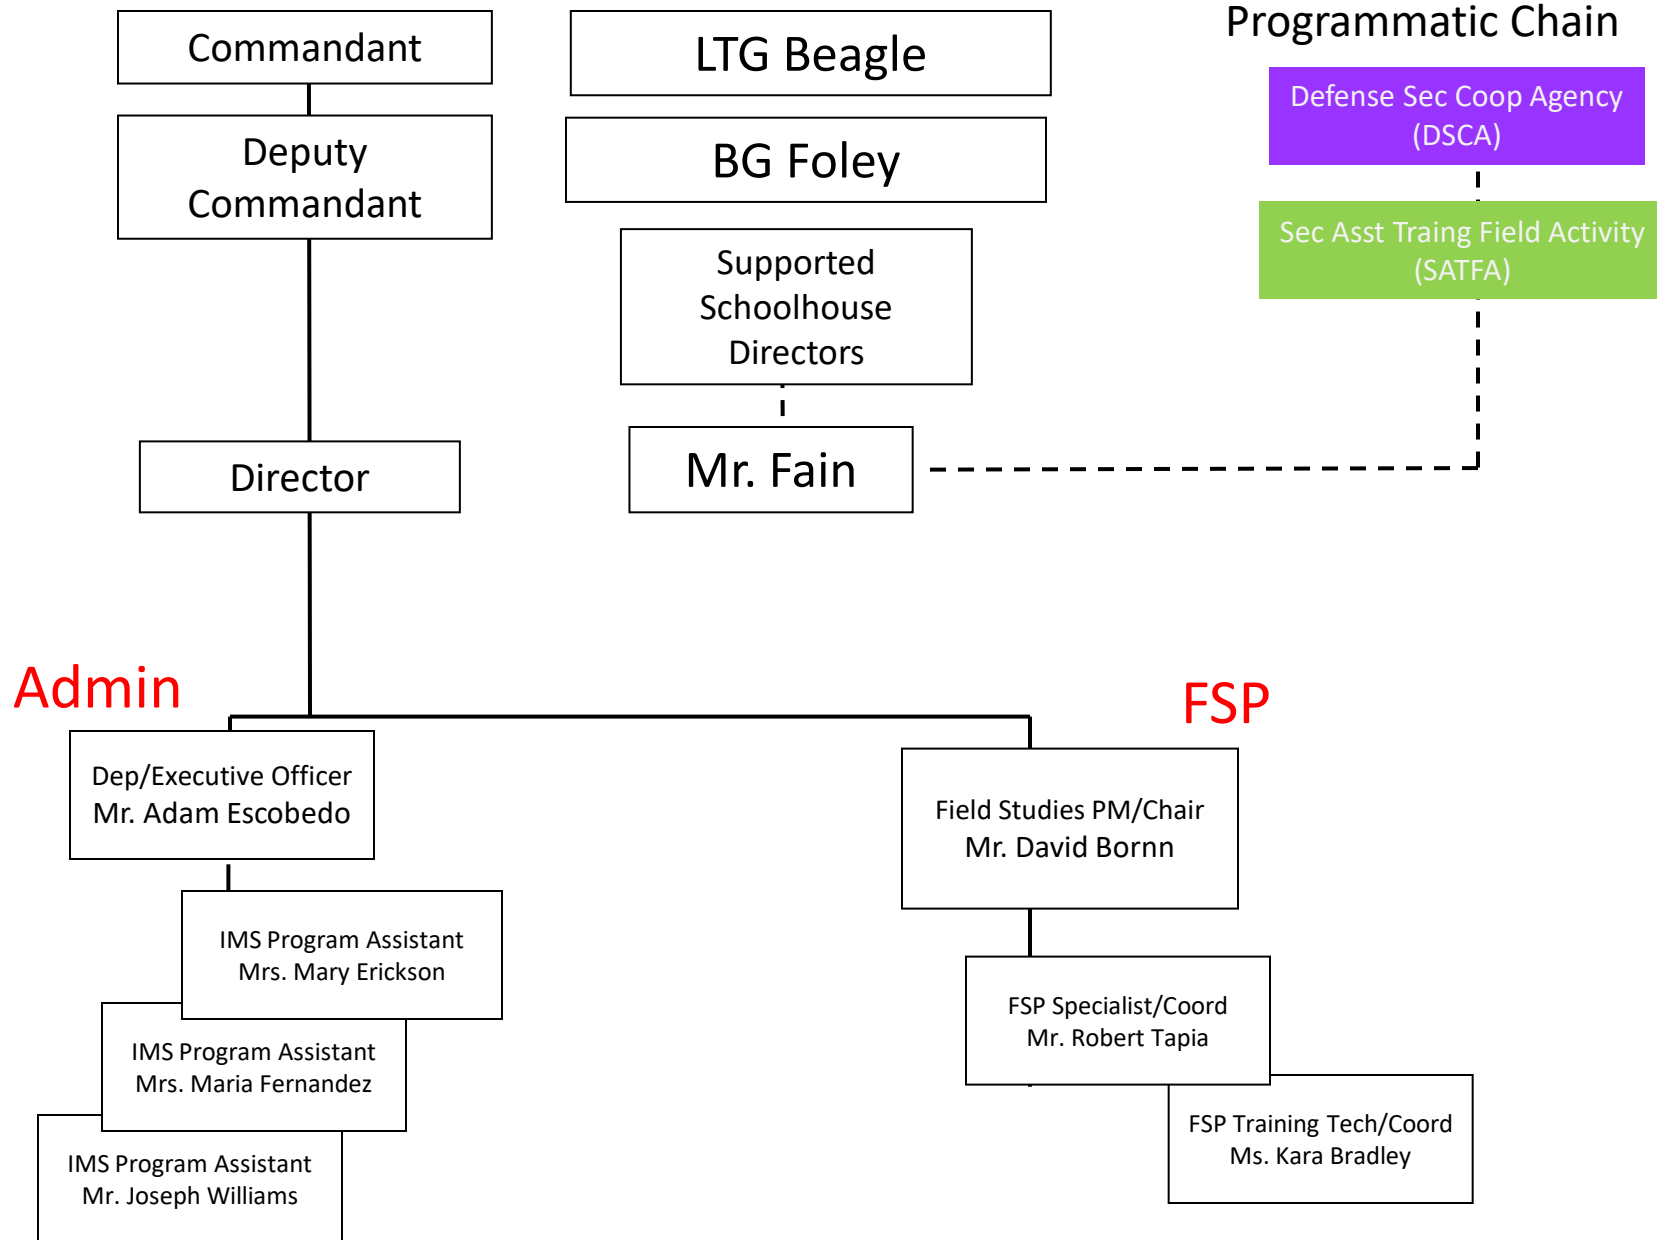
Commandant

Deputy Commandant

Director

LTG Beagle

BG Foley

Supported Schoolhouse Directors

Mr. Fain

Programmatic Chain

Defense Sec Coop Agency (DSCA)

Sec Asst Traing Field Activity (SATFA)

Admin

Dep/Executive Officer
Mr. Adam Escobedo

IMS Program Assistant
Mrs. Mary Erickson

IMS Program Assistant
Mrs. Maria Fernandez

IMS Program Assistant
Mr. Joseph Williams

FSP

Field Studies PM/Chair
Mr. David Bornn

FSP Specialist/Coord
Mr. Robert Tapia

FSP Training Tech/Coord
Ms. Kara Bradley